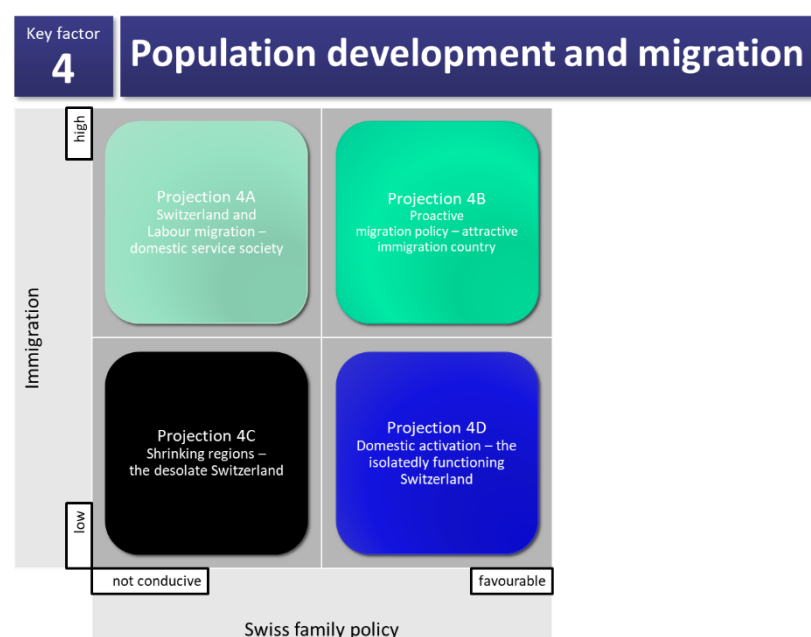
Key factor
4

Population development and migration

high

Projection 4A
Switzerland and Labour migration – domestic service society

Projection 4B
Proactive migration policy – attractive immigration country

Immigration

Projection 4C
Shrinking regions – the desolate Switzerland

Projection 4D
Domestic activation – the isolatedly functioning Switzerland

low

not conducive

favourable

Swiss family policy